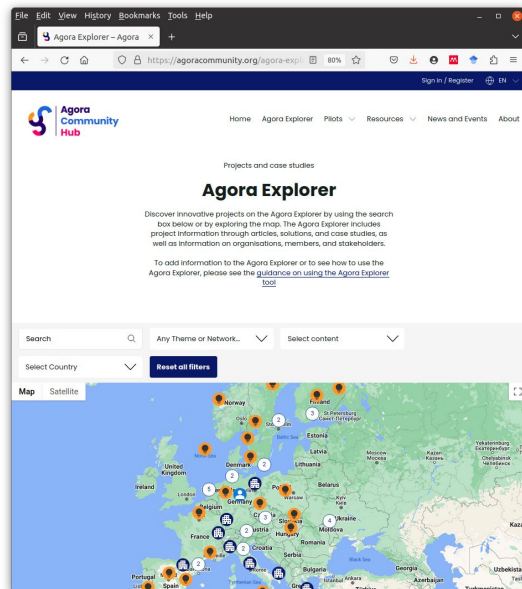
File Edit View History Bookmarks Tools Help

Agora Explorer – Agora ×

https://agoracommunity.org/agora-expl 80%

Sign in / Register EN

Agora Community Hub

Home Agora Explorer Pilots Resources News and Events About

Projects and case studies

Agora Explorer

Discover innovative projects on the Agora Explorer by using the search box below or by exploring the map. The Agora Explorer includes project information through articles, solutions, and case studies, as well as information on organisations, members, and stakeholders.

To add information to the Agora Explorer or to see how to use the Agora Explorer, please see the guidance on using the Agora Explorer tool

Search

Any Theme or Network...

Select content

Select Country

Reset all filters

Map Satellite

Norway
Finland
Oslo
Stockholm
St Petersburg Санкт-Петербург
Estonia
Baltic Sea
Latvia
Moscow Москва
Kazan Казань
Yekaterinburg Екатеринбург
Chelyabinsk Челябинск
United Kingdom
Denmark
Lithuania
Ireland
London
Belarus
Netherlands
Poland
Warsaw
Belgium
Germany
Kyiv Київ
Czechia
Slovakia
Ukraine
Kaz
France
Austria
Hungary
Moldova
Romania
Croatia
Serbia
Bulgaria
Black Sea
Georgia
Uzbekista
Portugal
Spain
Tyrrhenian Sea
Greece
Istanbul
Ankara
Azerbaijan
Turkmenistan
2
3
2
2
5
2
3
2
4
2
2